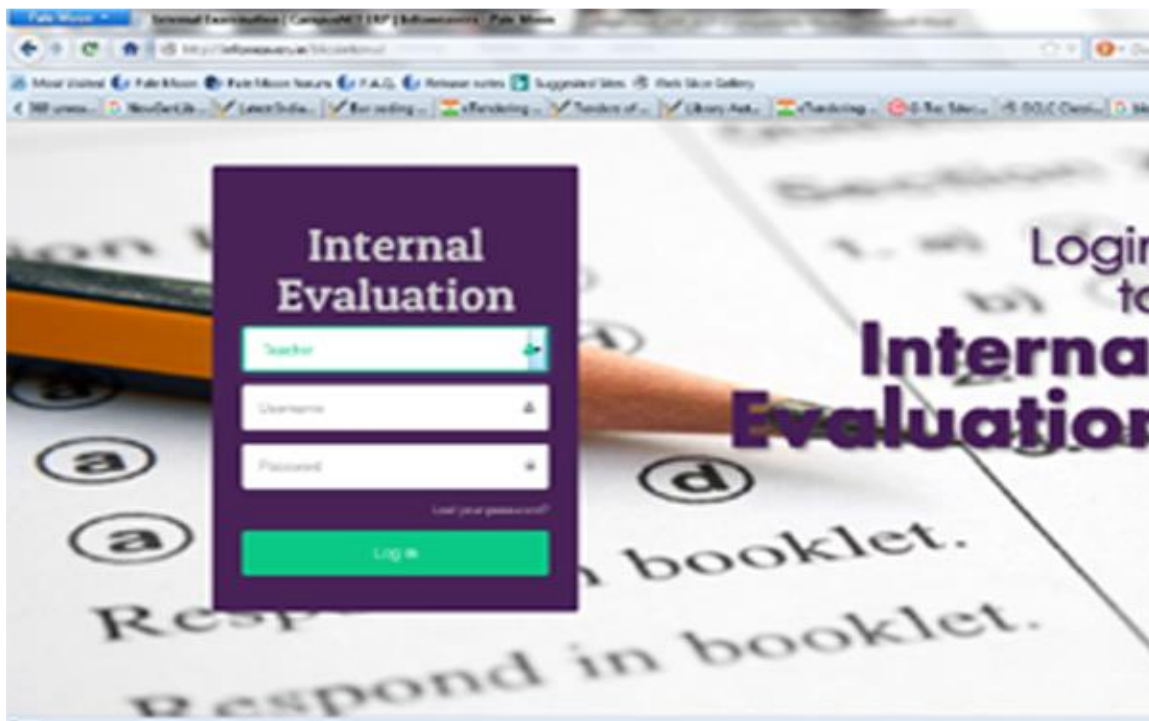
Pale Moon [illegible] Internal Examination | CampusNET ERP | Infosmeasures - Pale Moon

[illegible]

Most visited Pale Moon Pale Moon forum F.A.Q. Release notes Suggested Sites Web Slice Gallery

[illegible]

Internal Evaluation

Teacher

Username

Password

Lost your password?

Log in

Login to Internal Evaluation

on

a

a

d

d

booklet.

Resp

Respond in booklet.